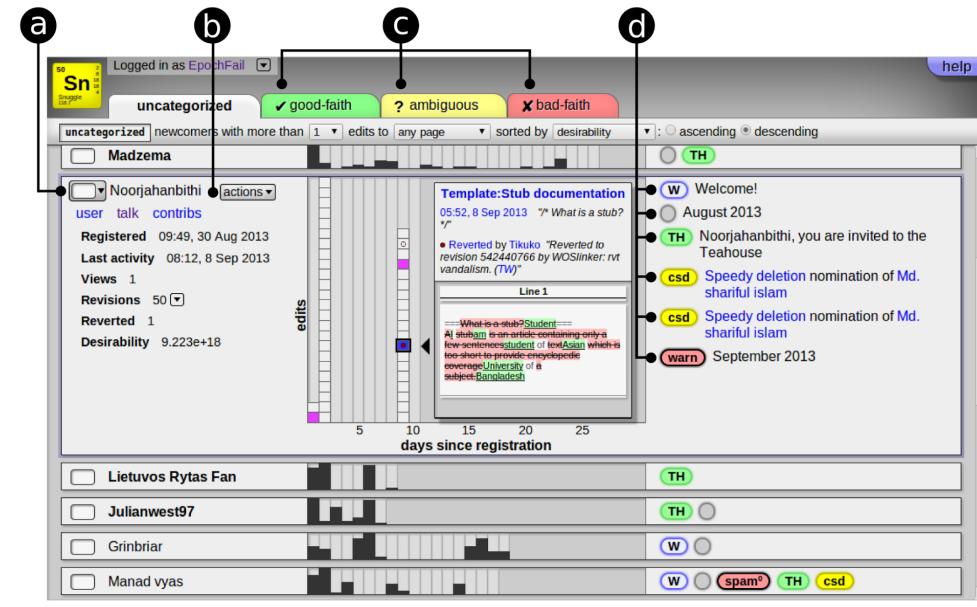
a b c d

50 Sn Snuggle

Logged in as EpochFail

help

uncategorized ✔ good-faith ? ambiguous ✘ bad-faith

uncategorized newcomers with more than 1 edits to any page sorted by desirability : ascending descending

Madzema

TH

Noorjahanbithi actions

user talk contribs

Registered 09:49, 30 Aug 2013
Last activity 08:12, 8 Sep 2013
Views 1
Revisions 50
Reverted 1
Desirability 9.223e+18

edits

Template:Stub documentation

05:52, 8 Sep 2013 "/* What is a stub? */"

Reverted by Tikuko "Reverted to revision 542440766 by WOSlinker: rvt vandalism. (TW)"

Line 1

===What is a stub?Student=== A stubam is an article containing only a few sentencesstudent of textAsian which is too short to provide encyclopedic coverageUniversity of a subject.Bangladesh

5 10 15 20 25
days since registration

W Welcome!
August 2013
TH Noorjahanbithi, you are invited to the Teahouse
csd Speedy deletion nomination of Md. shariful islam
csd Speedy deletion nomination of Md. shariful islam
warn September 2013

Lietuvos Rytas Fan
TH

Julianwest97
TH

Grinbriar
W

Manad vyas
W spam⁰ TH csd